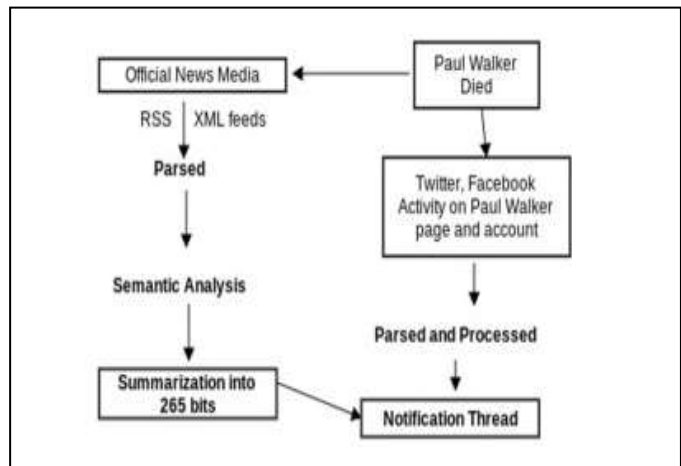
Paul Walker Died

Official News Media

RSS XML feeds

Parsed

Semantic Analysis

Summarization into 265 bits

Twitter, Facebook Activity on Paul Walker page and account

Parsed and Processed

Notification Thread